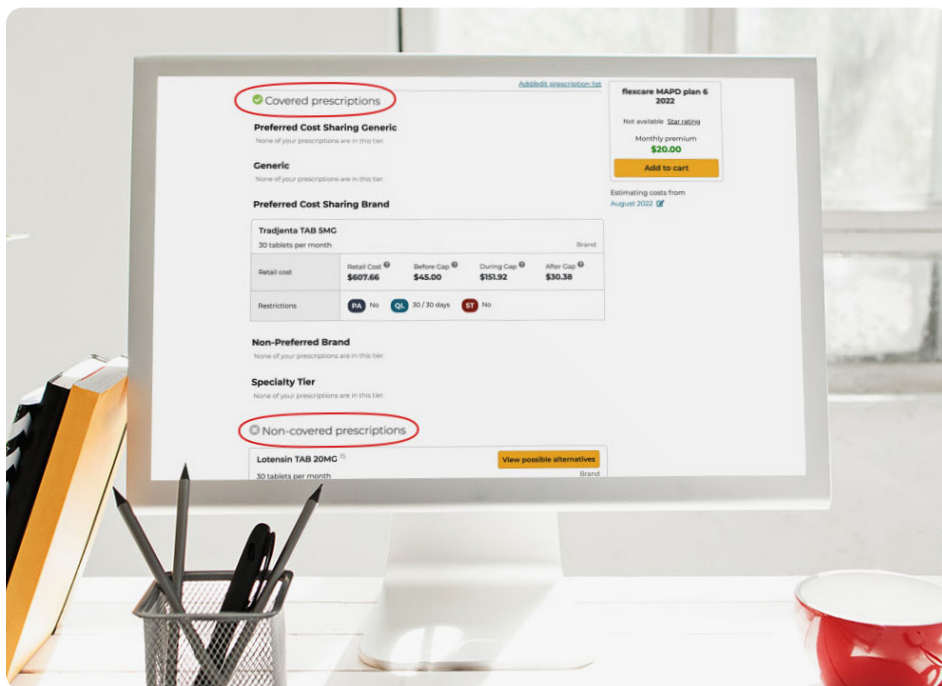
Add/edit prescription list

Covered prescriptions

Preferred Cost Sharing Generic
None of your prescriptions are in this tier.

Generic
None of your prescriptions are in this tier.

Preferred Cost Sharing Brand

Tradjenta TAB 5MG
30 tablets per month
Brand

| Retail cost | Retail Cost $607.66 | Before Gap $45.00 | During Gap $151.92 | After Gap $30.38 |
|---|---|---|---|---|
| Restrictions | PA No | QL 30 / 30 days | ST No | |

Non-Preferred Brand
None of your prescriptions are in this tier.

Specialty Tier
None of your prescriptions are in this tier.

Non-covered prescriptions

Lotensin TAB 20MG
View possible alternatives
30 tablets per month
Brand

flexcare MAPD plan 6 2022
Not available Star rating
Monthly premium
$20.00
Add to cart

Estimating costs from
August 2022